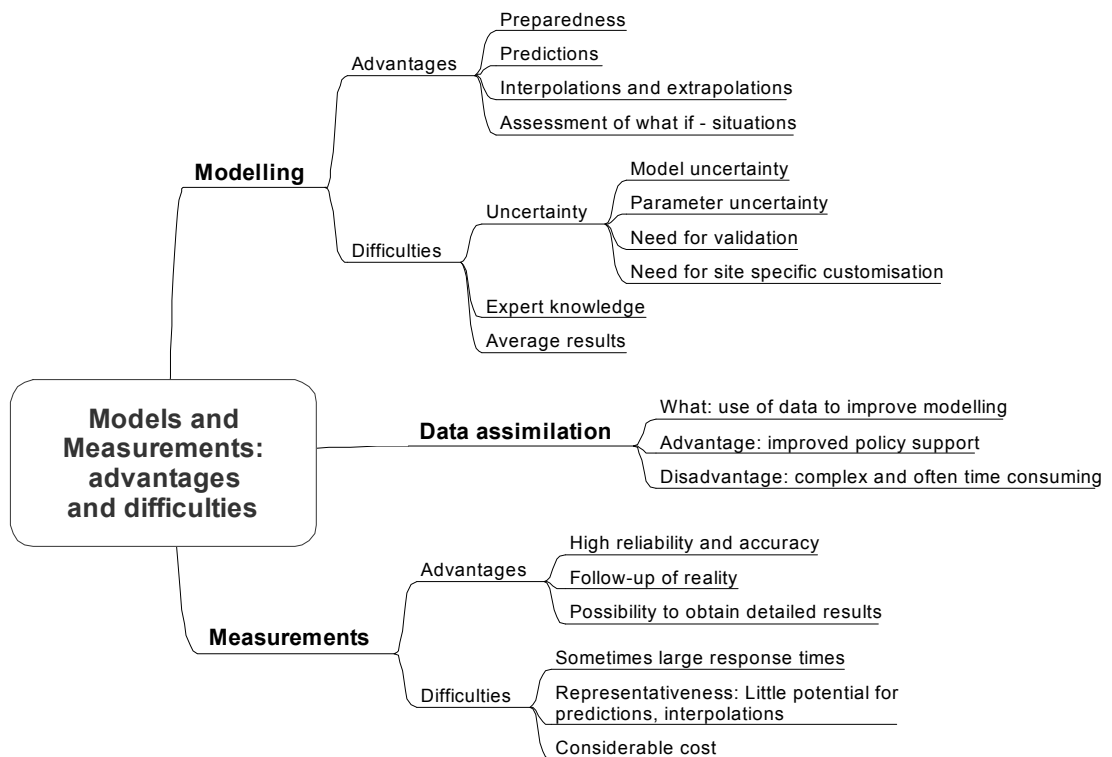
Models and Measurements: advantages and difficulties

Modelling

Advantages

Preparedness

Predictions

Interpolations and extrapolations

Assessment of what if - situations

Difficulties

Uncertainty

Model uncertainty

Parameter uncertainty

Need for validation

Need for site specific customisation

Expert knowledge

Average results

Data assimilation

What: use of data to improve modelling

Advantage: improved policy support

Disadvantage: complex and often time consuming

Measurements

Advantages

High reliability and accuracy

Follow-up of reality

Possibility to obtain detailed results

Difficulties

Sometimes large response times

Representativeness: Little potential for predictions, interpolations

Considerable cost